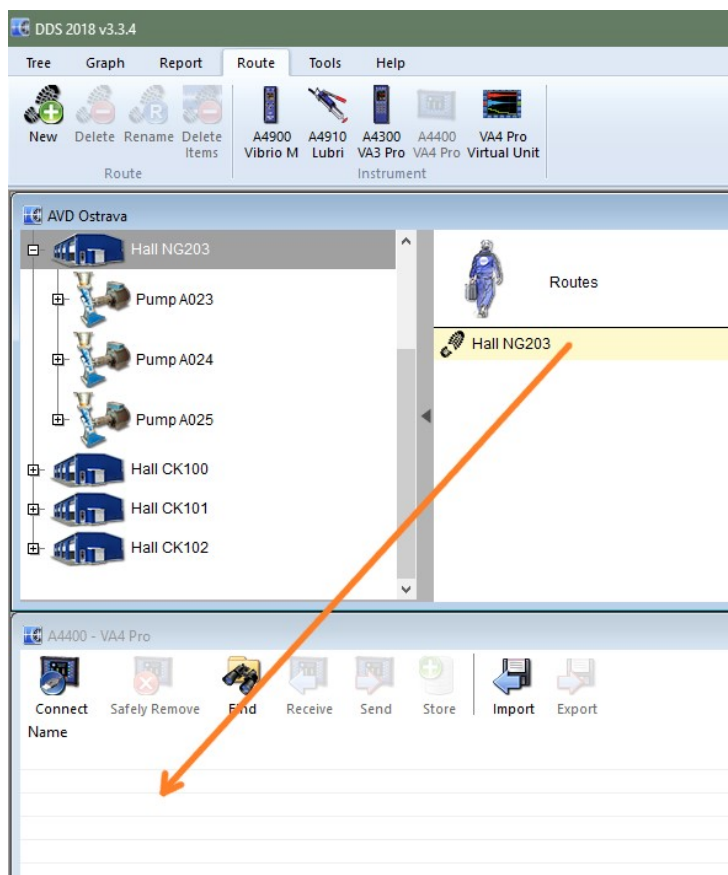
DDS 2018 v3.3.4

Tree Graph Report Route Tools Help

New Delete Rename Delete Items
Route

A4900 Vibrio M A4910 Lubri A4300 VA3 Pro A4400 VA4 Pro VA4 Pro Virtual Unit
Instrument

AVD Ostrava

Hall NG203
Pump A023
Pump A024
Pump A025
Hall CK100
Hall CK101
Hall CK102

Routes

Hall NG203

A4400 - VA4 Pro

Connect Safely Remove Find Receive Send Store Import Export

Name